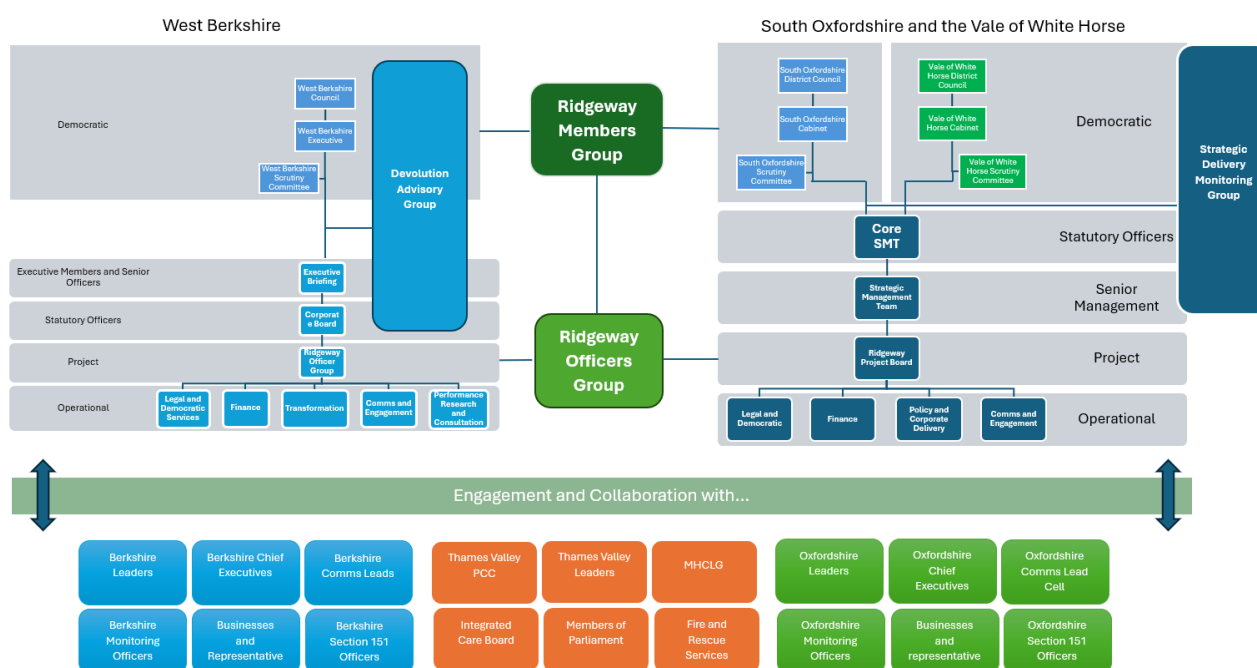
West Berkshire

South Oxfordshire and the Vale of White Horse

Democratic

West Berkshire Council

West Berkshire Executive

West Berkshire Scrutiny Committee

Devolution Advisory Group

Ridgeway Members Group

South Oxfordshire District Council

South Oxfordshire Cabinet

South Oxfordshire Scrutiny Committee

Vale of White Horse District Council

Vale of White Horse Cabinet

Vale of White Horse Scrutiny Committee

Democratic

Strategic Delivery Monitoring Group

Core SMT

Statutory Officers

Executive Members and Senior Officers

Executive Briefing

Statutory Officers

Corporate Board

Strategic Management Team

Senior Management

Project

Ridgeway Officer Group

Ridgeway Officers Group

Ridgeway Project Board

Project

Operational

Legal and Democratic Services

Finance

Transformation

Comms and Engagement

Performance Research and Consultation

Legal and Democratic

Finance

Policy and Corporate Delivery

Comms and Engagement

Operational

Engagement and Collaboration with...

Berkshire Leaders

Berkshire Chief Executives

Berkshire Comms Leads

Thames Valley PCC

Thames Valley Leaders

MHCLG

Oxfordshire Leaders

Oxfordshire Chief Executives

Oxfordshire Comms Lead Cell

Berkshire Monitoring Officers

Businesses and Representative

Berkshire Section 151 Officers

Integrated Care Board

Members of Parliament

Fire and Rescue Services

Oxfordshire Monitoring Officers

Businesses and representative

Oxfordshire Section 151 Officers